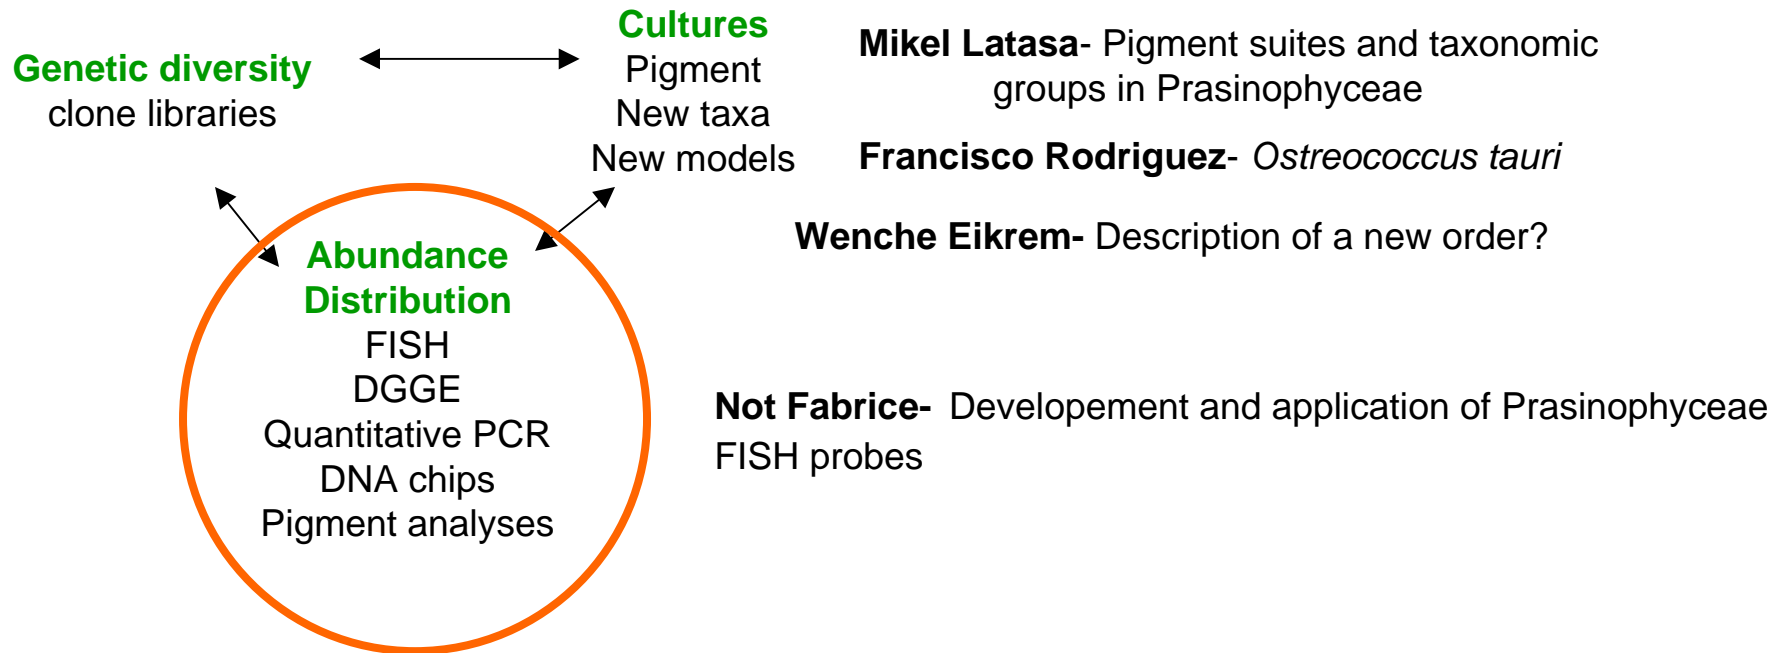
Genetic diversity
clone libraries

Cultures
Pigment
New taxa
New models

Abundance
Distribution
FISH
DGGE
Quantitative PCR
DNA chips
Pigment analyses

**Mikel Latasa**- Pigment suites and taxonomic groups in Prasinophyceae

**Francisco Rodriguez**- *Ostreococcus tauri*

**Wenche Eikrem-** Description of a new order?

**Not Fabrice-** Developement and application of Prasinophyceae FISH probes